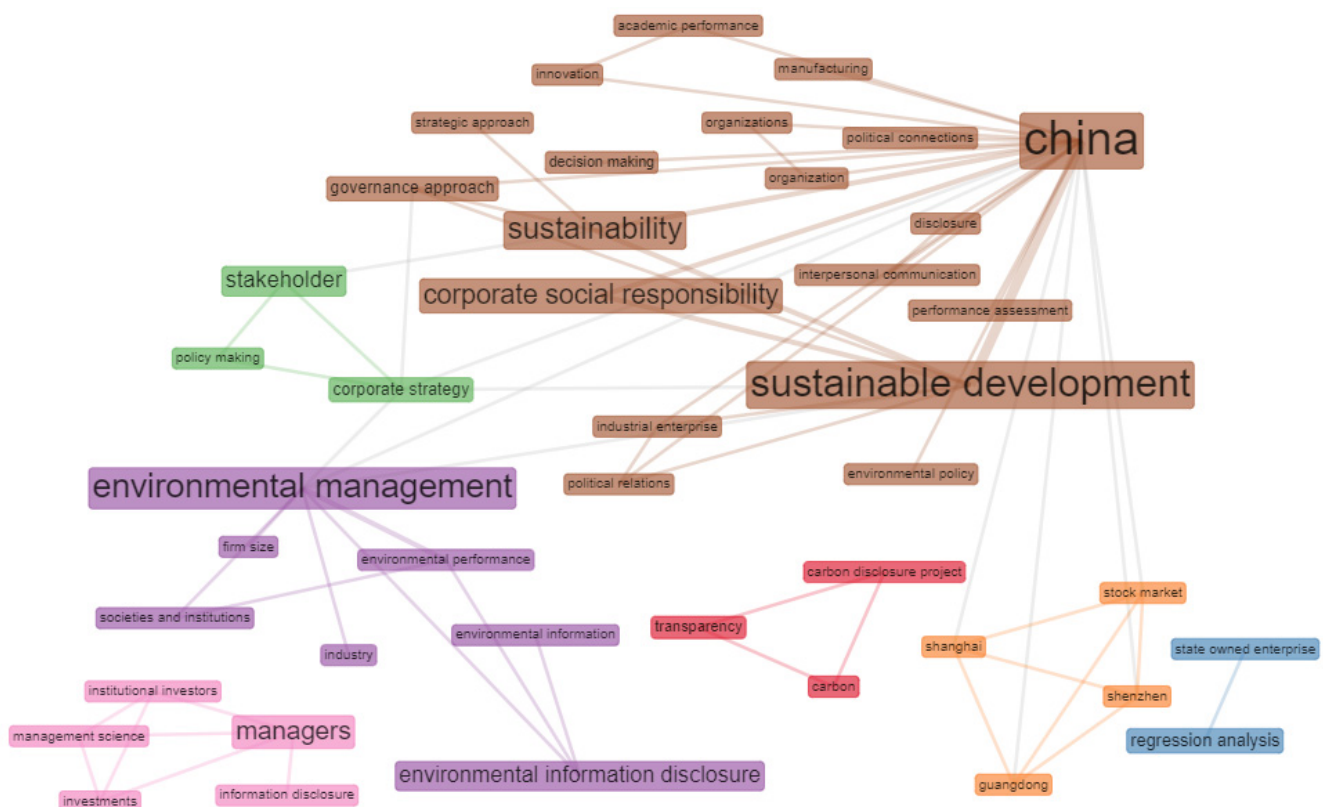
academic performance
innovation
manufacturing
strategic approach
organizations
political connections
china
decision making
organization
governance approach
sustainability
disclosure
stakeholder
interpersonal communication
corporate social responsibility
performance assessment
policy making
corporate strategy
sustainable development
industrial enterprise
environmental management
political relations
environmental policy
firm size
environmental performance
carbon disclosure project
societies and institutions
transparency
stock market
environmental information
shanghai
state owned enterprise
industry
carbon
institutional investors
shenzhen
management science
managers
regression analysis
investments
information disclosure
environmental information disclosure
guangdong